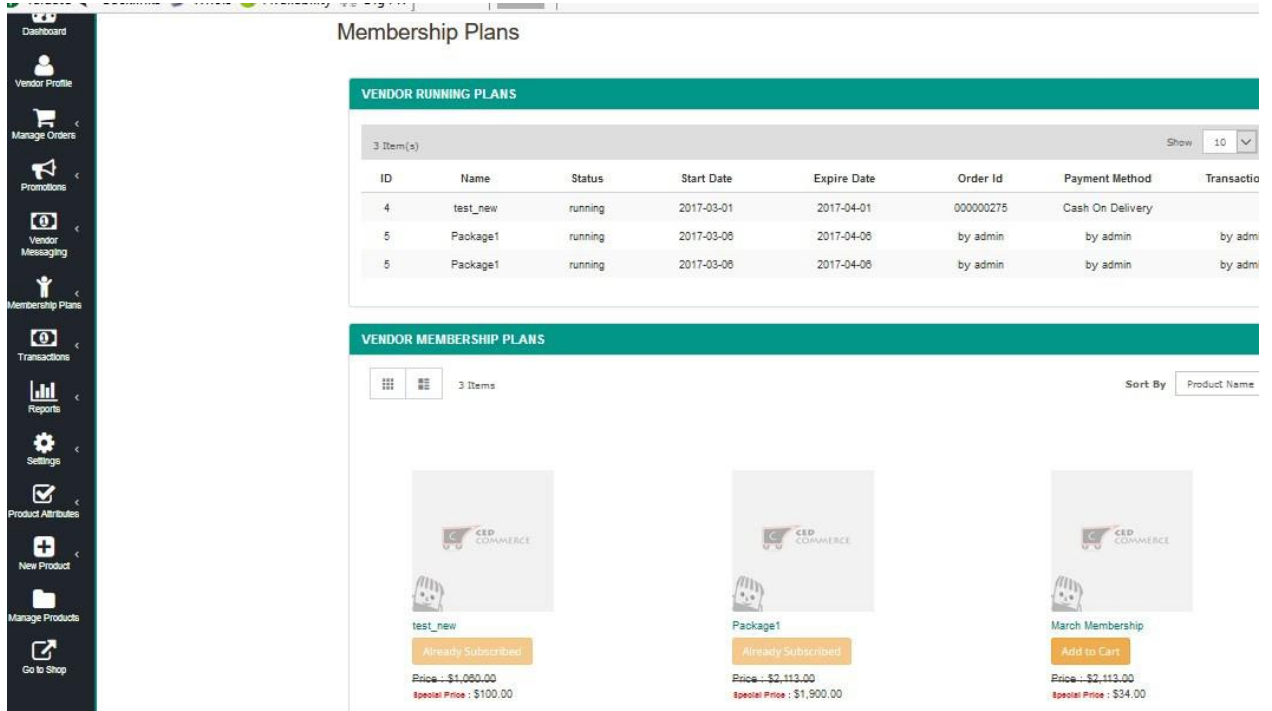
Dashboard
Vendor Profile
Manage Orders
Promotions
Vendor Messaging
Membership Plans
Transactions
Reports
Settings
Product Attributes
New Product
Manage Products
Go to Shop

Membership Plans

VENDOR RUNNING PLANS

3 Item(s)

Show 10

| ID | Name | Status | Start Date | Expire Date | Order Id | Payment Method | Transactio |
|---|---|---|---|---|---|---|---|
| 4 | test_new | running | 2017-03-01 | 2017-04-01 | 000000275 | Cash On Delivery | |
| 5 | Package1 | running | 2017-03-06 | 2017-04-06 | by admin | by admin | by admi |
| 5 | Package1 | running | 2017-03-06 | 2017-04-06 | by admin | by admin | by admi |

VENDOR MEMBERSHIP PLANS

3 Items

Sort By Product Name

CED COMMERCE

test_new
Already Subscribed
Price : $1,060.00
Special Price : $100.00

CED COMMERCE

Package1
Already Subscribed
Price : $2,113.00
Special Price : $1,900.00

CED COMMERCE

March Membership
Add to Cart
Price : $2,113.00
Special Price : $34.00